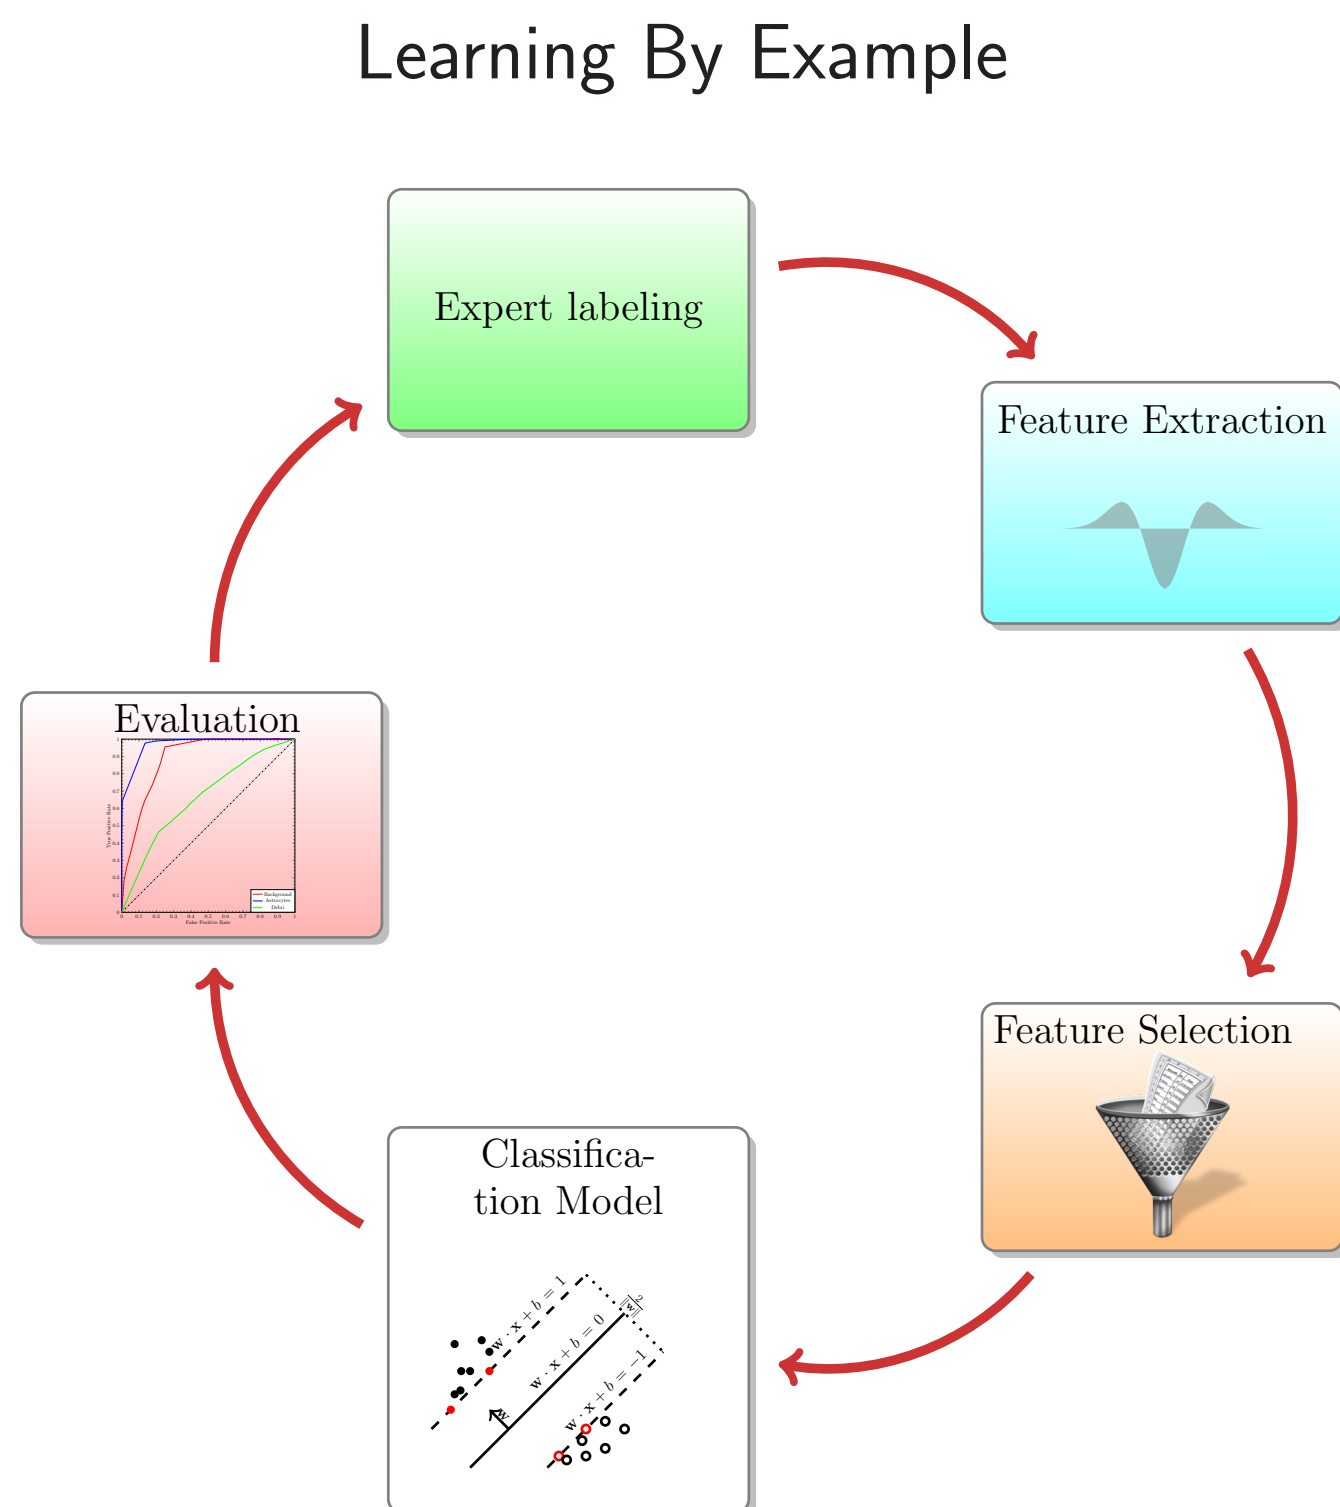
Learning By Example

Expert labeling

Feature Extraction

Feature Selection

Classification Model

$\mathbf{w}\cdot\mathbf{x}+b=1$
$\mathbf{w}\cdot\mathbf{x}+b=0$
$\mathbf{w}\cdot\mathbf{x}+b=-1$
$\frac{2}{\|\mathbf{w}\|}$
$\mathbf{w}$

Evaluation

True Positive Rate
False Positive Rate
Background
Astrocytes
Debri
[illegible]